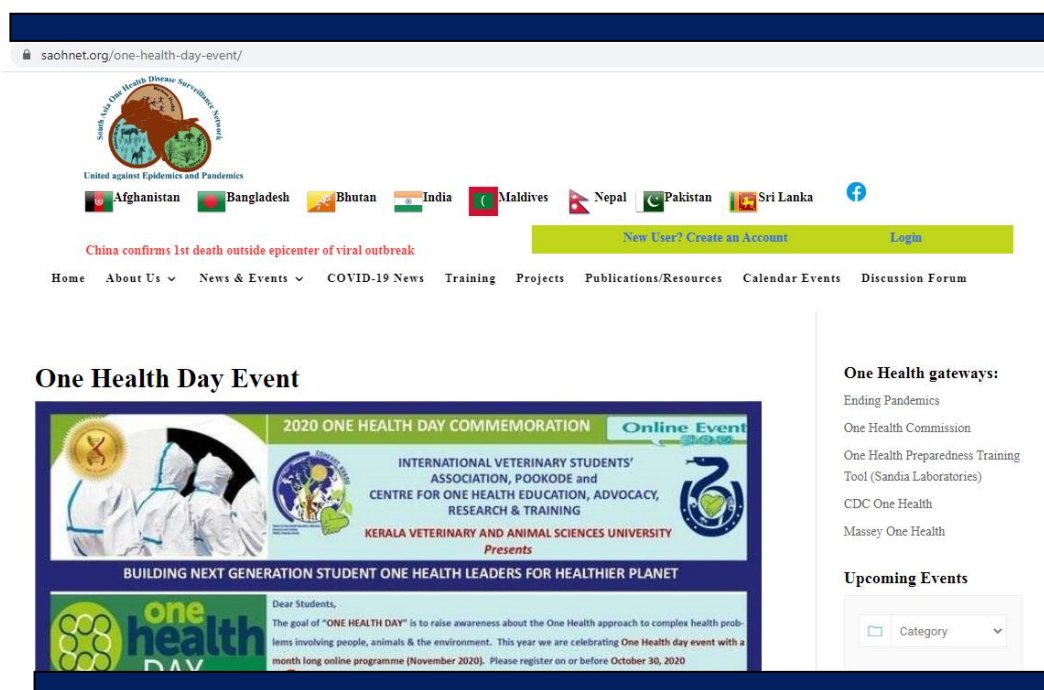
saohnet.org/one-health-day-event/

South Asia One Health Disease Surveillance Network

United against Epidemics and Pandemics

Afghanistan Bangladesh Bhutan India Maldives Nepal Pakistan Sri Lanka

China confirms 1st death outside epicenter of viral outbreak

New User? Create an Account Login

Home About Us News & Events COVID-19 News Training Projects Publications/Resources Calendar Events Discussion Forum

One Health Day Event

2020 ONE HEALTH DAY COMMEMORATION

Online Event

INTERNATIONAL VETERINARY STUDENTS' ASSOCIATION, POOKODE and CENTRE FOR ONE HEALTH EDUCATION, ADVOCACY, RESEARCH & TRAINING

KERALA VETERINARY AND ANIMAL SCIENCES UNIVERSITY

Presents

BUILDING NEXT GENERATION STUDENT ONE HEALTH LEADERS FOR HEALTHIER PLANET

one health DAY

Dear Students,

The goal of "ONE HEALTH DAY" is to raise awareness about the One Health approach to complex health problems involving people, animals & the environment. This year we are celebrating One Health day event with a month long online programme (November 2020). Please register on or before October 30, 2020

One Health gateways:

Ending Pandemics

One Health Commission

One Health Preparedness Training Tool (Sandia Laboratories)

CDC One Health

Massey One Health

Upcoming Events

Category